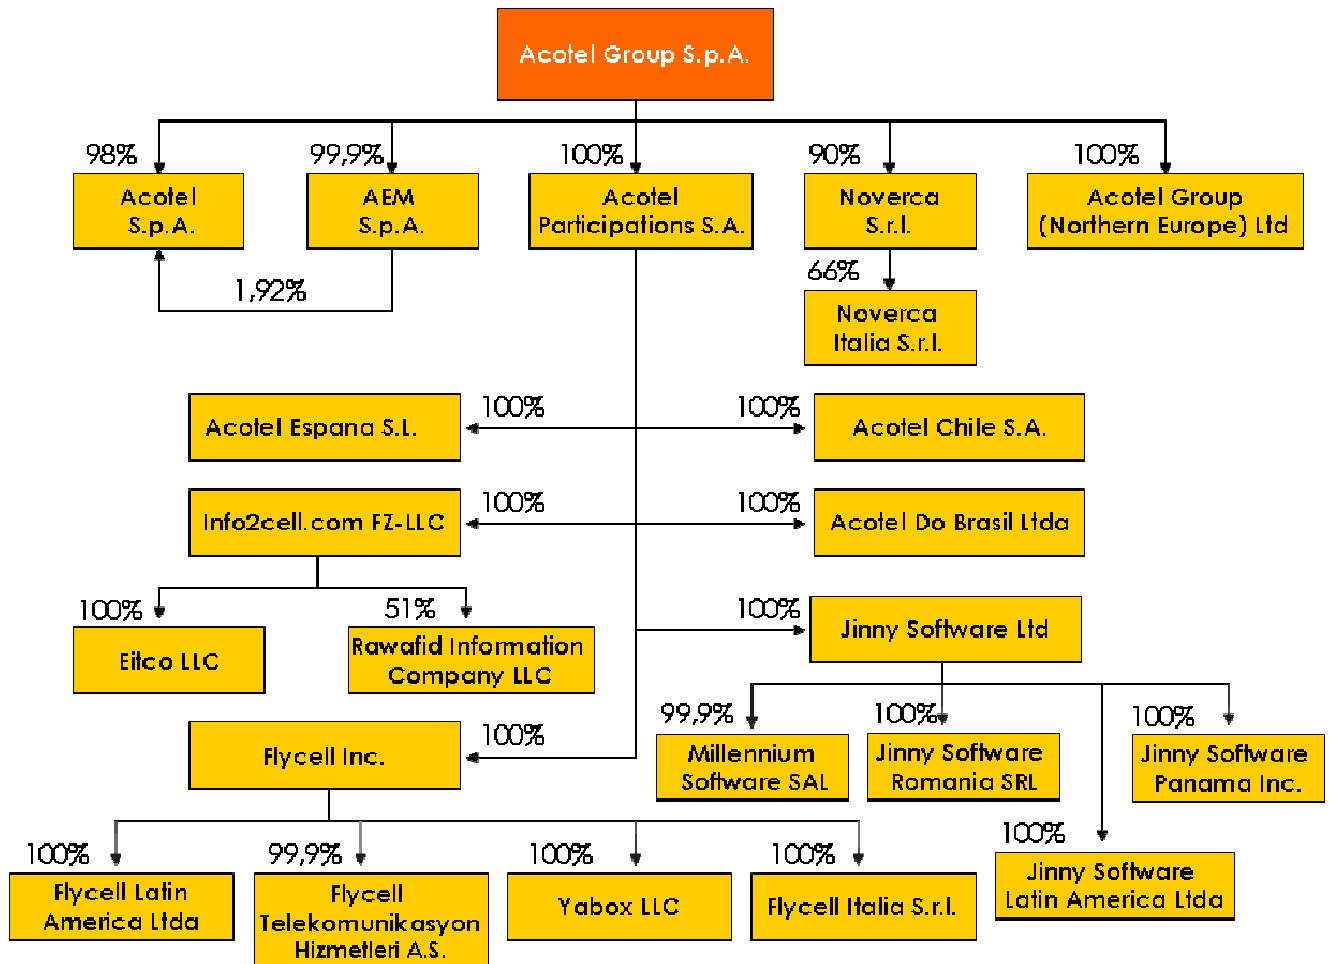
Acotel Group S.p.A.

98%
Acotel S.p.A.

99,9%
AEM S.p.A.

1,92%

100%
Acotel Participations S.A.

90%
Noverca S.r.l.

66%
Noverca Italia S.r.l.

100%
Acotel Group (Northern Europe) Ltd

100%
Acotel Espana S.L.

100%
Acotel Chile S.A.

100%
Info2cell.com FZ-LLC

100%
Acotel Do Brasil Ltda

100%
Eitco LLC

51%
Rawafid Information Company LLC

100%
Jinny Software Ltd

99,9%
Millennium Software SAL

100%
Jinny Software Romania SRL

100%
Jinny Software Panama Inc.

100%
Jinny Software Latin America Ltda

100%
Flycell Inc.

100%
Flycell Latin America Ltda

99,9%
Flycell Telekomunikasyon Hizmetleri A.S.

100%
Yabox LLC

100%
Flycell Italia S.r.l.